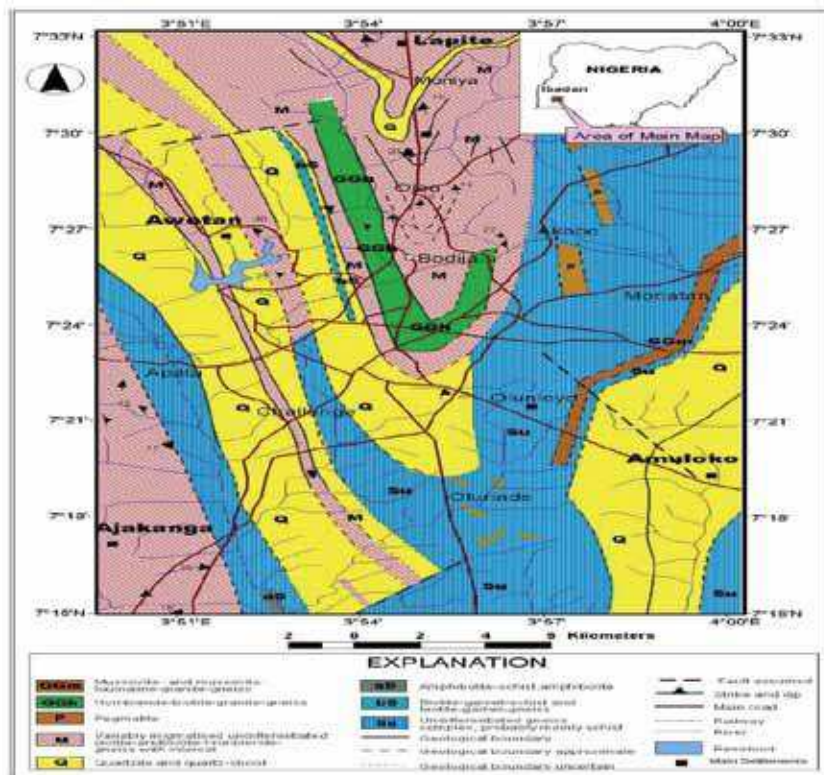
3°51'E 3°54' 3°57' 4°00'E
7°33'N 7°33'N
7°30' 7°30'
7°27' 7°27'
7°24' 7°24'
7°21' 7°21'
7°18' 7°18'
7°15'N 7°15'N
3°51'E 3°54' 3°57' 4°00'E

Lapite
Moniya
NIGERIA
Ibadan
Area of Main Map
Awotan
Ojoo
Akinyele
Bodija
Moniya
Apata
Challenge
Olunloyo
Amuloko
Ajakanga
Olurade

M
Q
GGh
SS
Su
GGm
P
M
Q
Su

2 0 2 4 5 Kilometers

EXPLANATION

| | | | |
|---|---|---|---|
| GGm | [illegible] | aB | Amphibolite schist, amphibolite |
| GGh | Hornblende-biotite-granite-gneiss | SS | Biotite-garnet-schist and biotite-garnet-gneiss |
| P | Pegmatite | Su | Undifferentiated gneiss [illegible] |
| M | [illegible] | | Geological boundary |
| Q | Quartzite and quartz-schist | | Geological boundary approximate |
| | | | Geological boundary uncertain |

Fault, assumed
Strike and dip
Main road
Railway
River
Reservoir
Main Settlements